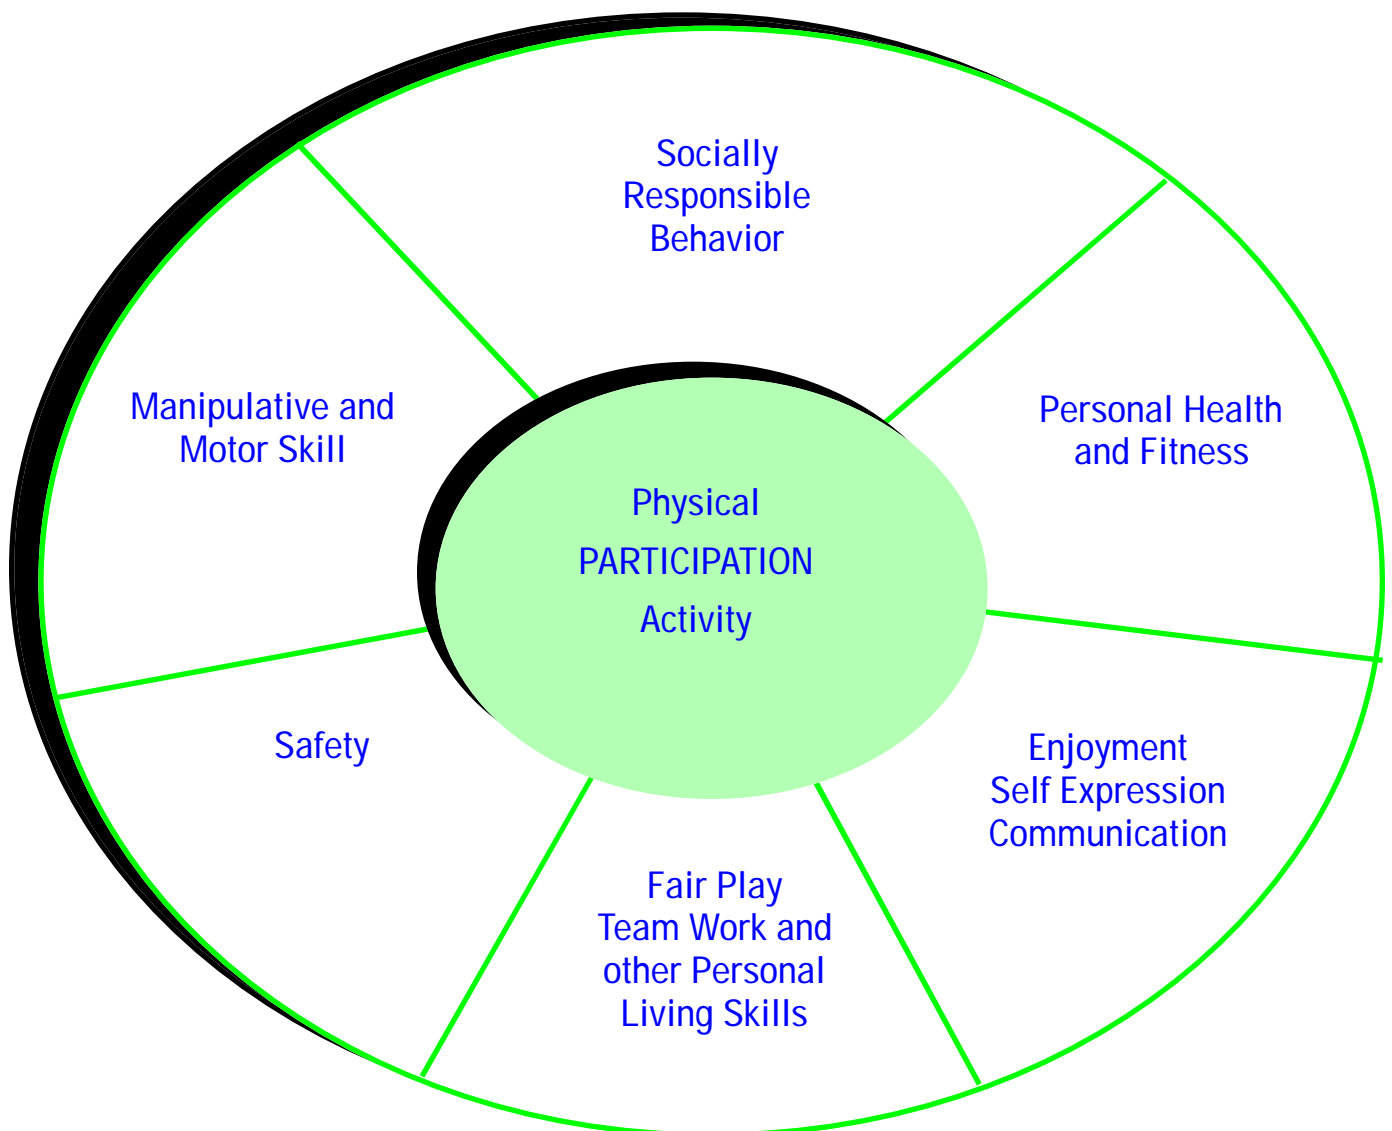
Socially
Responsible
Behavior

Manipulative and
Motor Skill

Personal Health
and Fitness

Physical
PARTICIPATION
Activity

Safety

Enjoyment
Self Expression
Communication

Fair Play
Team Work and
other Personal
Living Skills